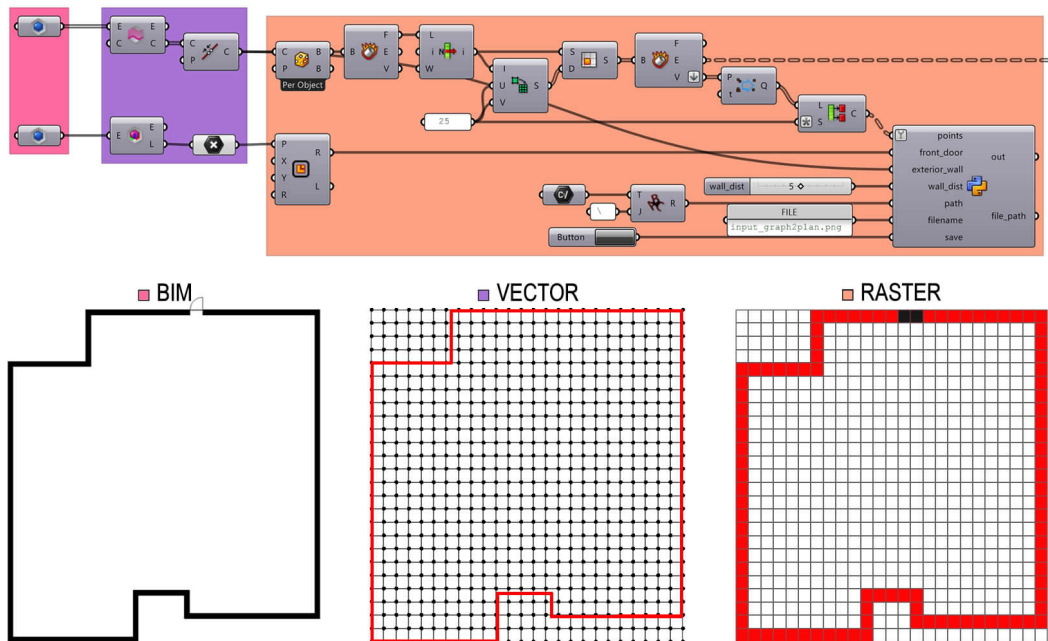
E E
C C

C
P C

C B
P B
Per Object

B F
E
V

L
i i
W

I
U S
V

S
D S

B F
E
V

P
t Q

L
S C

25

E E
L

P
X R
Y
L
R

points
front_door
exterior_wall
wall_dist
path
filename
save

out

file_path

wall_dist 5

T
J R

\

FILE
input_graph2plan.png

Button

BIM

VECTOR

RASTER